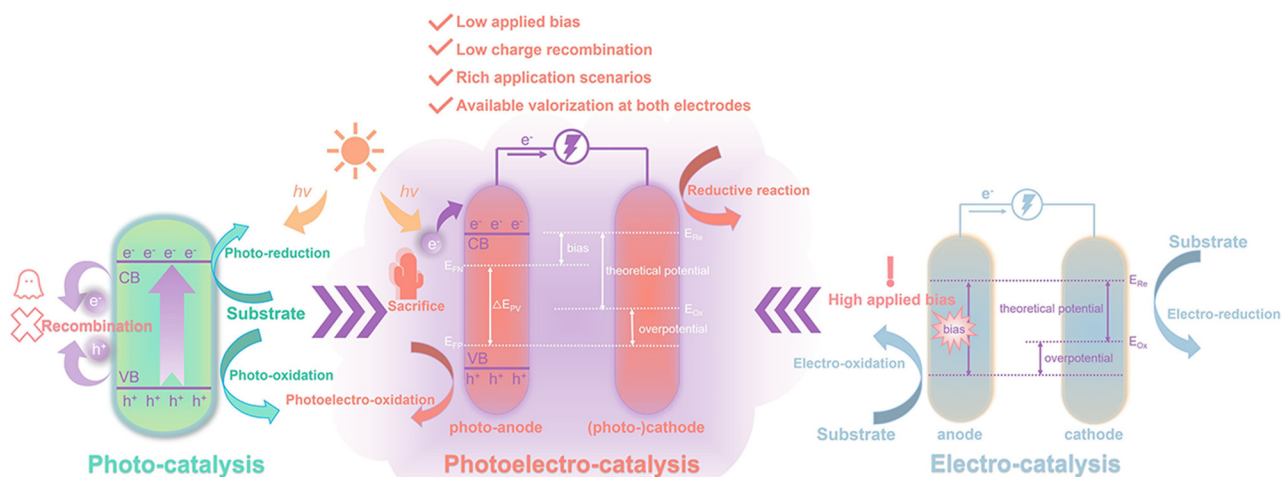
Low applied bias
Low charge recombination
Rich application scenarios
Available valorization at both electrodes

$hv$
$e^-$ $e^-$ $e^-$ $e^-$
CB
$e^-$
Recombination
$h^+$
VB
$h^+$ $h^+$ $h^+$ $h^+$
Photo-reduction
Substrate
Photo-oxidation
Photo-catalysis

$hv$
$e^-$
$e^-$
Sacrifice
$e^-$ $e^-$ $e^-$
CB
$E_{FN}$
$\Delta E_{PV}$
$E_{FP}$
VB
$h^+$ $h^+$ $h^+$
bias
theoretical potential
overpotential
$E_{Re}$
$E_{Ox}$
Reductive reaction
Photoelectro-oxidation
photo-anode
(photo-)cathode
Photoelectro-catalysis

High applied bias
$e^-$
Substrate
$E_{Re}$
theoretical potential
bias
Electro-reduction
$E_{Ox}$
overpotential
Electro-oxidation
Substrate
anode
cathode
Electro-catalysis